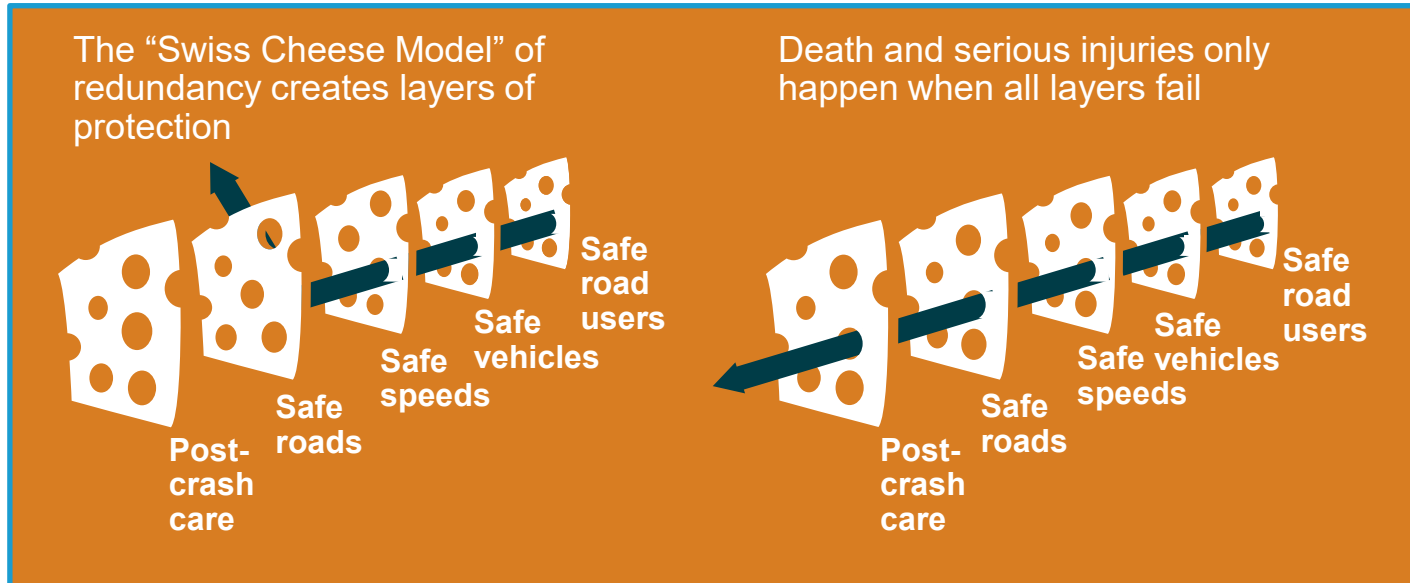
The “Swiss Cheese Model” of redundancy creates layers of protection

Post-crash care

Safe roads

Safe speeds

Safe vehicles

Safe road users

Death and serious injuries only happen when all layers fail

Post-crash care

Safe roads

Safe speeds

Safe vehicles

Safe road users